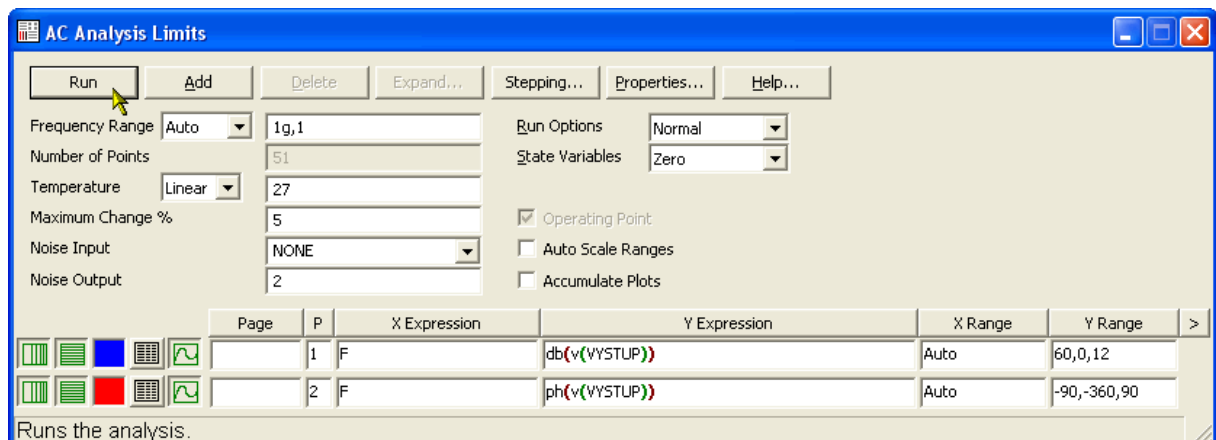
AC Analysis Limits

Run Add Delete Expand... Stepping... Properties... Help...

Frequency Range Auto 1g,1
Number of Points 51
Temperature Linear 27
Maximum Change % 5
Noise Input NONE
Noise Output 2

Run Options Normal
State Variables Zero

Operating Point
Auto Scale Ranges
Accumulate Plots

| Page | P | X Expression | Y Expression | X Range | Y Range | > |
|---|---|---|---|---|---|---|
| | 1 | F | db(v(VYSTUP)) | Auto | 60,0,12 | |
| | 2 | F | ph(v(VYSTUP)) | Auto | -90,-360,90 | |

Runs the analysis.